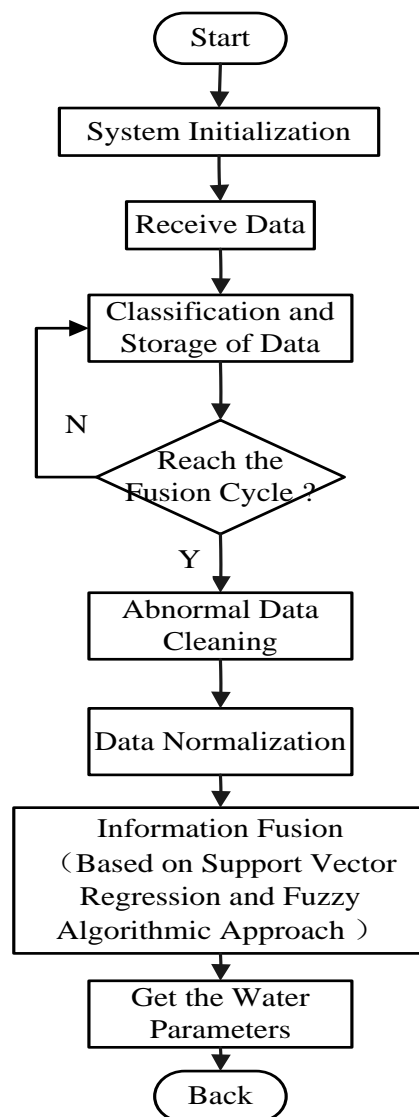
Start

System Initialization

Receive Data

Classification and Storage of Data

N

Reach the Fusion Cycle ?

Y

Abnormal Data Cleaning

Data Normalization

Information Fusion （Based on Support Vector Regression and Fuzzy Algorithmic Approach ）

Get the Water Parameters

Back